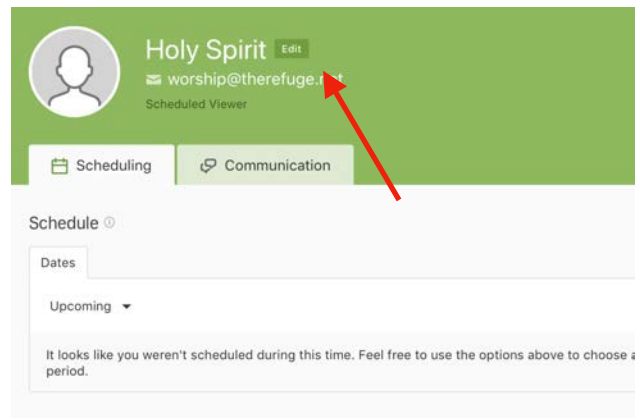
Holy Spirit Edit
worship@therefuge.n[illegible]t
Scheduled Viewer

Scheduling
Communication

Schedule

Dates

Upcoming

It looks like you weren't scheduled during this time. Feel free to use the options above to choose a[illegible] period.